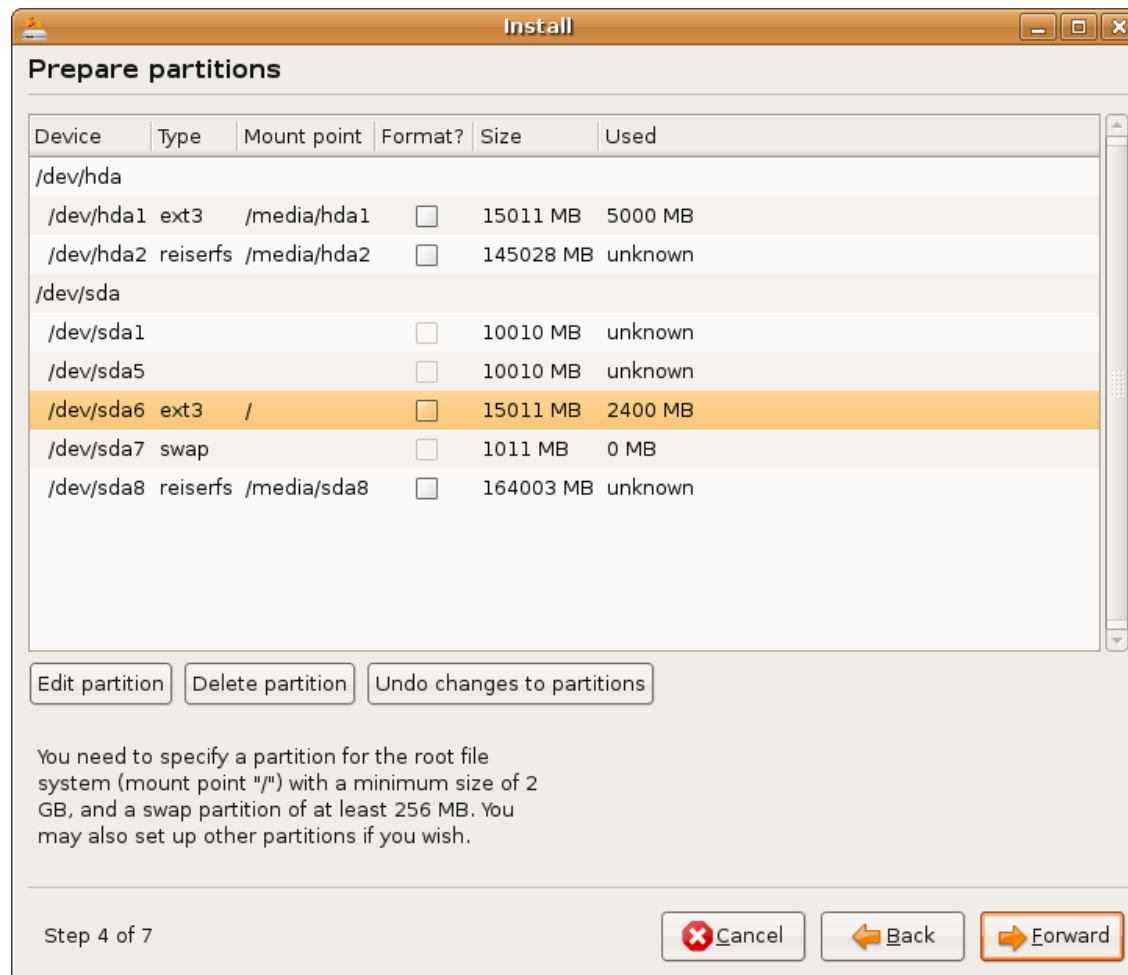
Install

Prepare partitions

| Device | Type | Mount point | Format? | Size | Used |
|---|---|---|---|---|---|
| /dev/hda | | | | | |
| /dev/hda1 | ext3 | /media/hda1 | | 15011 MB | 5000 MB |
| /dev/hda2 | reiserfs | /media/hda2 | | 145028 MB | unknown |
| /dev/sda | | | | | |
| /dev/sda1 | | | | 10010 MB | unknown |
| /dev/sda5 | | | | 10010 MB | unknown |
| /dev/sda6 | ext3 | / | | 15011 MB | 2400 MB |
| /dev/sda7 | swap | | | 1011 MB | 0 MB |
| /dev/sda8 | reiserfs | /media/sda8 | | 164003 MB | unknown |

Edit partition   Delete partition   Undo changes to partitions

You need to specify a partition for the root file system (mount point "/") with a minimum size of 2 GB, and a swap partition of at least 256 MB. You may also set up other partitions if you wish.

Step 4 of 7

Cancel   Back   Forward